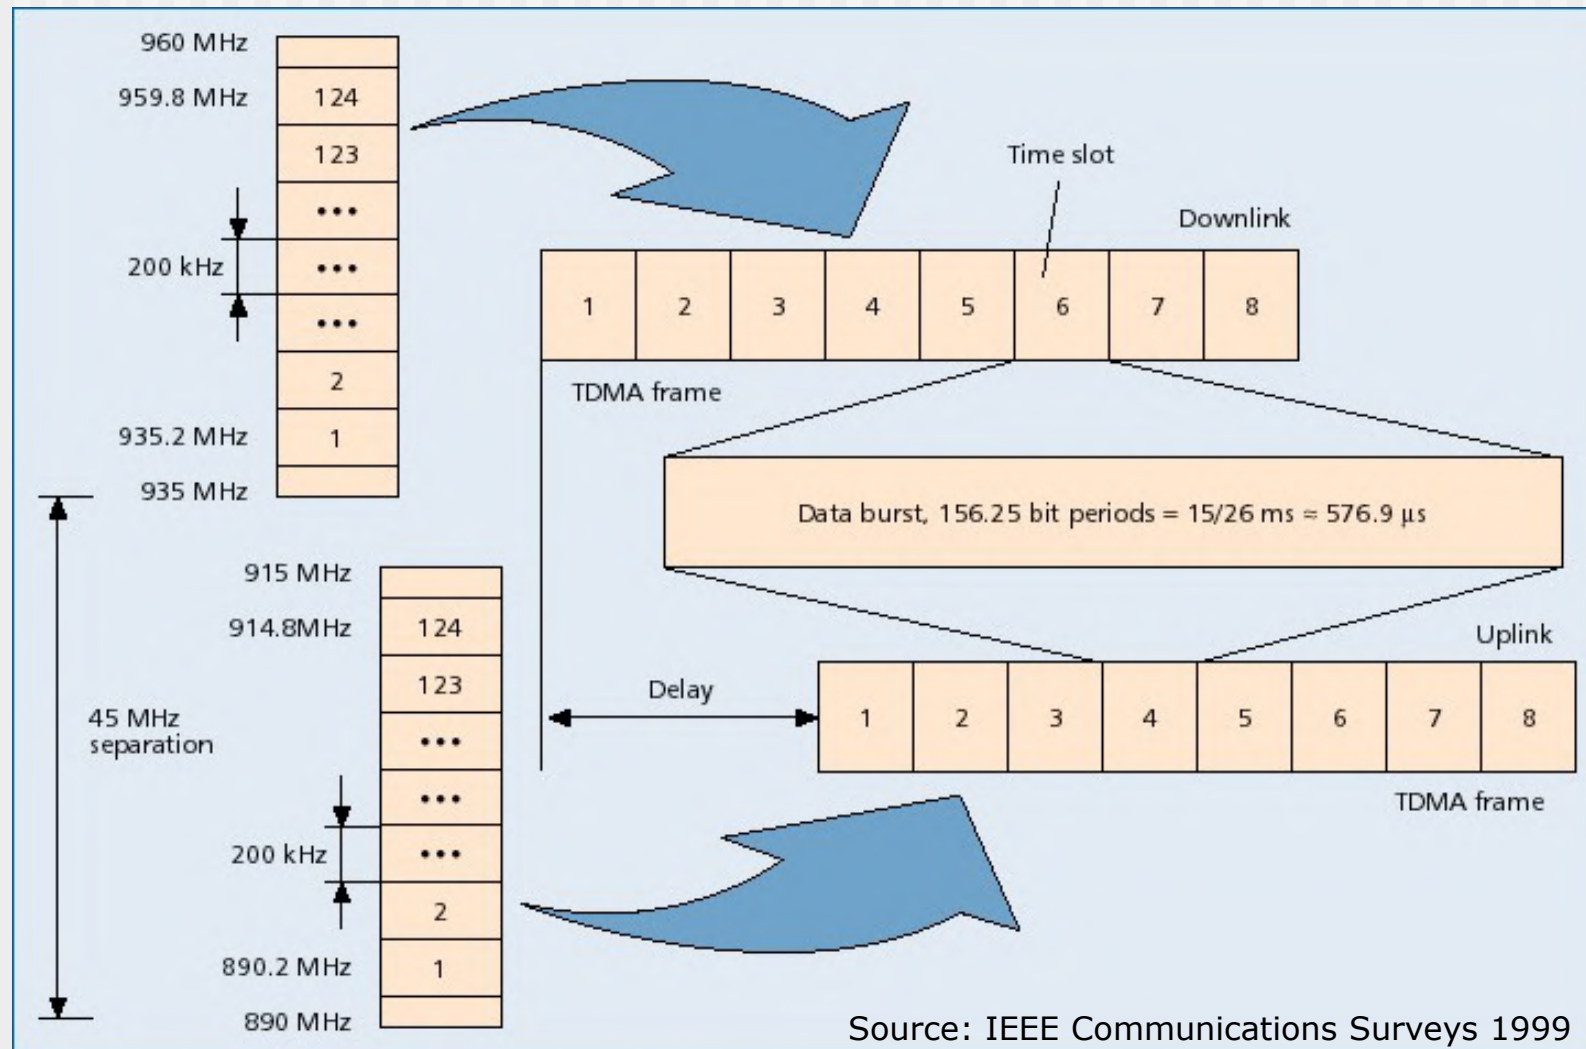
960 MHz
959.8 MHz
124
123
•••
200 kHz
•••
•••
2
935.2 MHz
1
935 MHz

Time slot
Downlink

| 1 | 2 | 3 | 4 | 5 | 6 | 7 | 8 |
|---|---|---|---|---|---|---|---|

TDMA frame

Data burst, 156.25 bit periods = 15/26 ms ≈ 576.9 µs

45 MHz separation

915 MHz
914.8MHz
124
123
•••
•••
200 kHz
•••
2
890.2 MHz
1
890 MHz

Uplink
Delay

| 1 | 2 | 3 | 4 | 5 | 6 | 7 | 8 |
|---|---|---|---|---|---|---|---|

TDMA frame

Source: IEEE Communications Surveys 1999